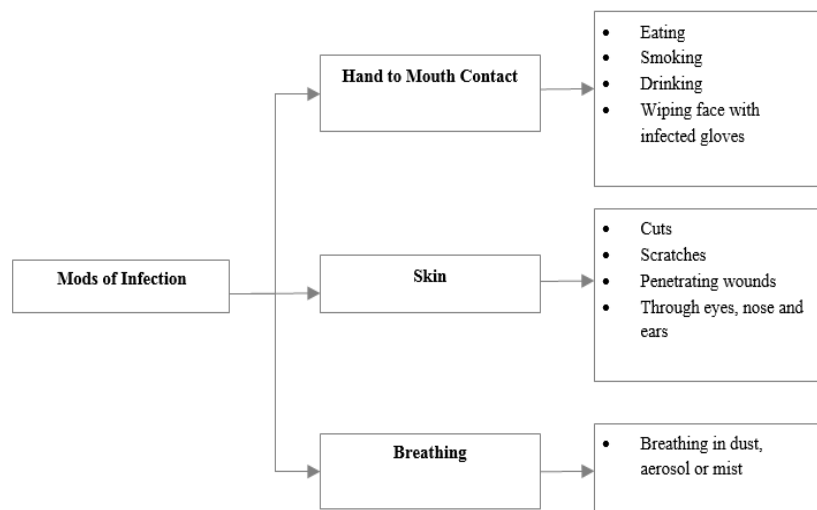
Mods of Infection

Hand to Mouth Contact

- Eating
- Smoking
- Drinking
- Wiping face with infected gloves

Skin

- Cuts
- Scratches
- Penetrating wounds
- Through eyes, nose and ears

Breathing

- Breathing in dust, aerosol or mist